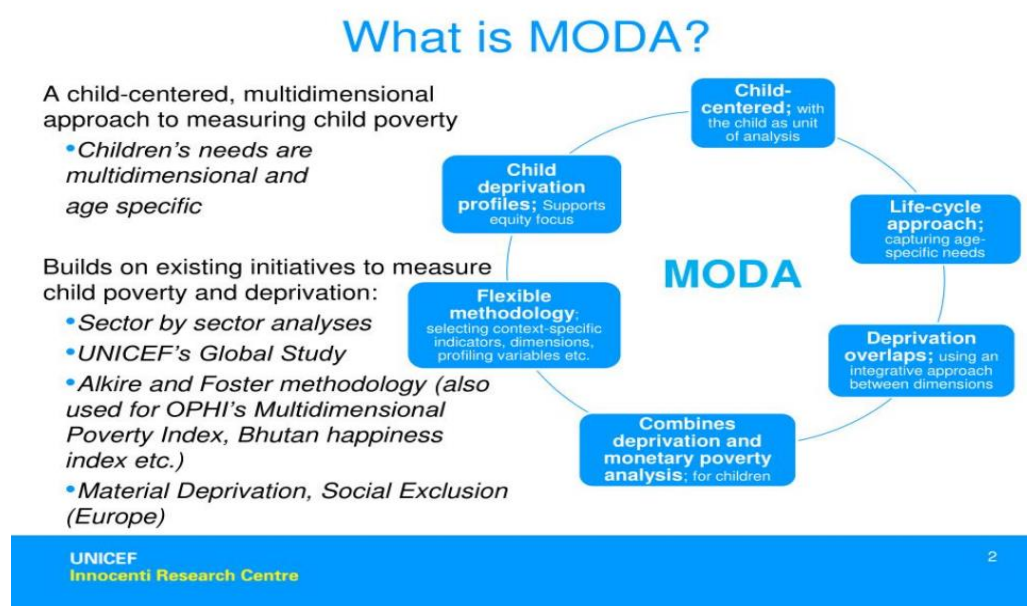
What is MODA?

A child-centered, multidimensional approach to measuring child poverty

•Children's needs are multidimensional and age specific

Builds on existing initiatives to measure child poverty and deprivation:

•Sector by sector analyses

•UNICEF's Global Study

•Alkire and Foster methodology (also used for OPHI's Multidimensional Poverty Index, Bhutan happiness index etc.)

•Material Deprivation, Social Exclusion (Europe)

Child-centered; with the child as unit of analysis

Life-cycle approach; capturing age-specific needs

Deprivation overlaps; using an integrative approach between dimensions

Combines deprivation and monetary poverty analysis; for children

Flexible methodology; selecting context-specific indicators, dimensions, profiling variables etc.

Child deprivation profiles; Supports equity focus

MODA

UNICEF
Innocenti Research Centre

2